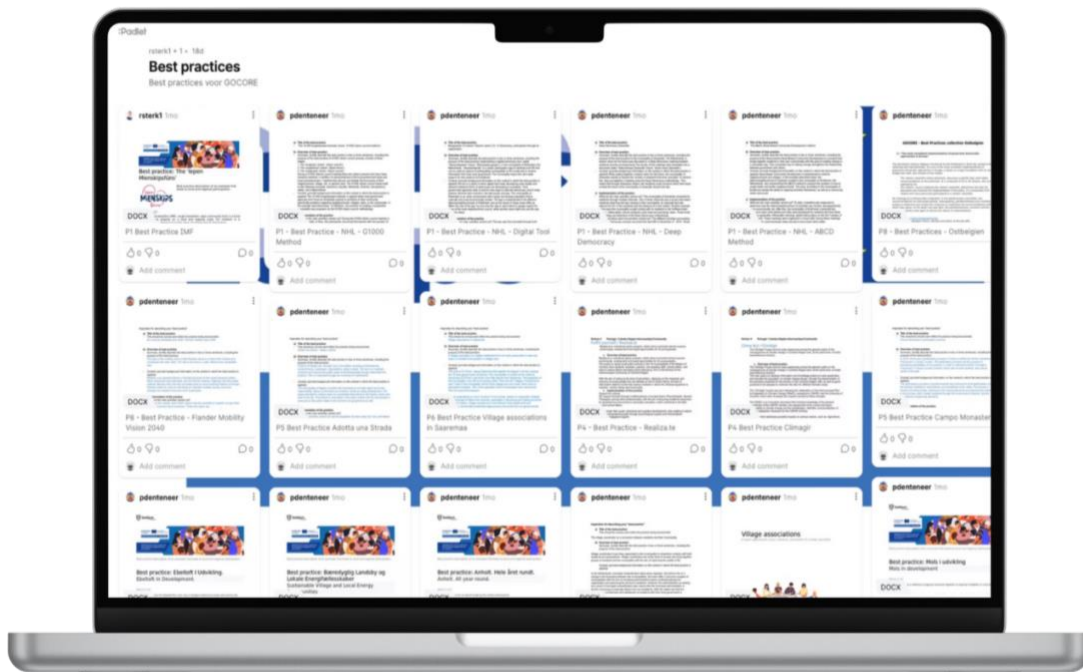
Padlet

rsterk1 • 1 • 1d

Best practices

Best practices voor GOCORE

rsterk1 1mo

Best practice: The 'open Menneskets'

DOCX

P1 Best Practice IMF

0 0 0

Add comment

pdenteneer 1mo

DOCX

P1 - Best Practice - NHL - G1000 Method

0 0 0

Add comment

pdenteneer 1mo

DOCX

P1 - Best Practice - NHL - Digital Tool

0 0 0

Add comment

pdenteneer 1mo

DOCX

P1 - Best Practice - NHL - Deep Democracy

0 0 0

Add comment

pdenteneer 1mo

DOCX

P1 - Best Practice - NHL - ABCD Method

0 0 0

Add comment

pdenteneer 1mo

DOCX

P8 - Best Practices - Ostbelgien

0 0

Add comment

pdenteneer 1mo

DOCX

P8 - Best Practice - Flander Mobility Vision 2040

0 0

Add comment

pdenteneer 1mo

DOCX

P5 Best Practice Adotta un Strada

0 0 0

Add comment

pdenteneer 1mo

DOCX

P6 Best Practice Village associations in Saaremaa

0 0 0

Add comment

pdenteneer 1mo

DOCX

P4 - Best Practice - Realiza.te

0 0 0

Add comment

pdenteneer 1mo

DOCX

P4 Best Practice Climagir

0 0

Add comment

pdenteneer 1mo

DOCX

P5 Best Practice Campo Monaster

0 0

Add comment

pdenteneer 1mo

Best practice: Ebeltoft i Udvikling
Ebeltoft in Development

pdenteneer 1mo

Best practice: Bæredygtig Landsby og Lokale Energifællesskaber
Sustainable Village and Local Energy

pdenteneer 1mo

Best practice: Anholt. Hele året rundt.
Anholt. All year round.

pdenteneer 1mo

pdenteneer 1mo

Village associations

pdenteneer 1mo

Best practice: Mols i udvikling
Mols in development

DOCX